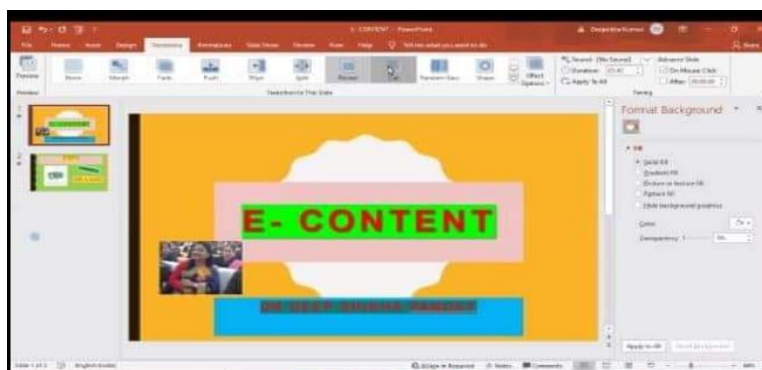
E- CONTENT - PowerPoint

File Home Insert Design Transitions Animations Slide Show Review View Help Tell me what you want to do

Preview None Morph Fade Push Wipe Split Reveal Random Bars Shape Effect Options

Transition to This Slide

Sound: [No Sound] Duration: Apply To All Advance Slide On Mouse Click After:

Timing

Format Background

Fill

Solid fill
Gradient fill
Picture or texture fill
Pattern fill
Hide background graphics

Color
Transparency

E- CONTENT

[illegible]

Apply to All Reset Background

Slide 1 of 2 English (India) Notes Comments